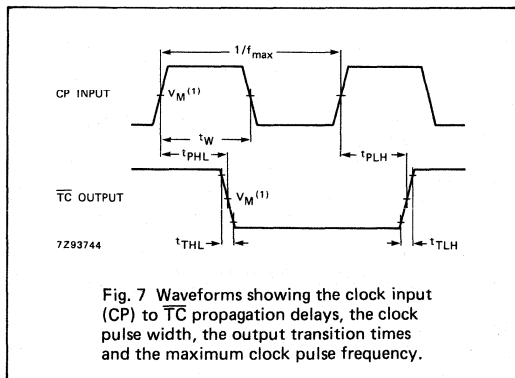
$1/f_{max}$

CP INPUT

$V_M^{(1)}$

$t_W$

$t_{PHL}$

$t_{PLH}$

$\overline{TC}$ OUTPUT

$V_M^{(1)}$

7Z93744

$t_{THL}$

$t_{TLH}$

Fig. 7 Waveforms showing the clock input (CP) to $\overline{TC}$ propagation delays, the clock pulse width, the output transition times and the maximum clock pulse frequency.